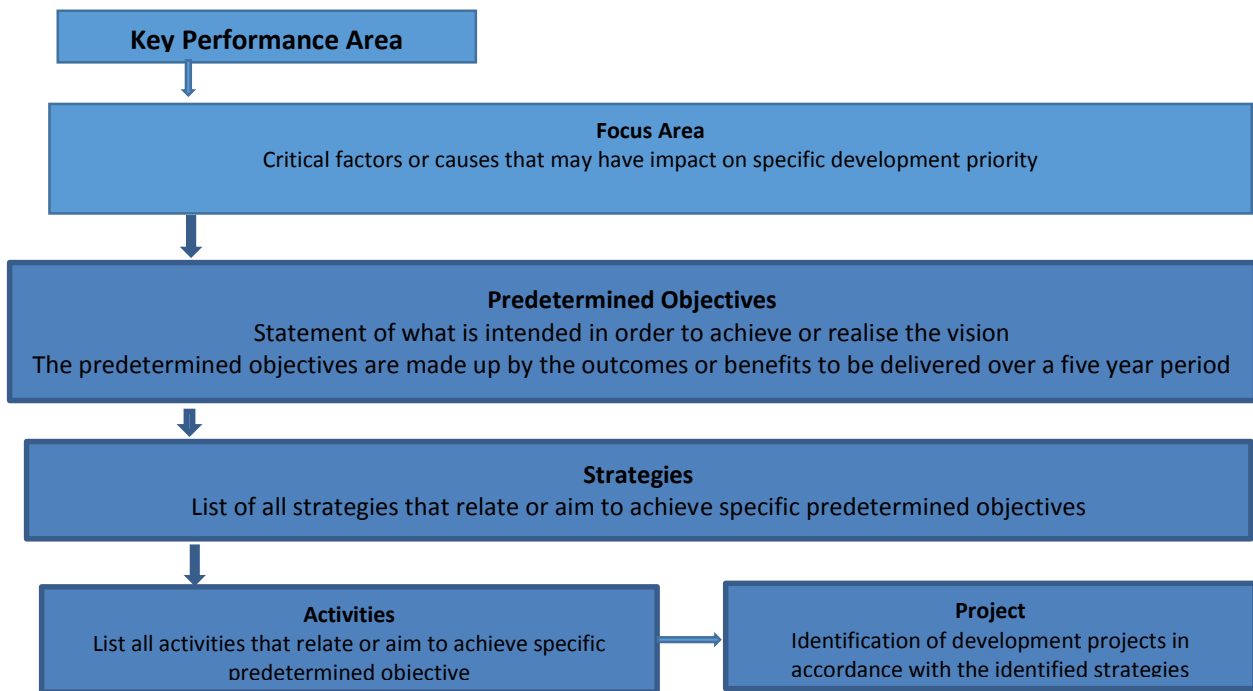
Key Performance Area

Focus Area
Critical factors or causes that may have impact on specific development priority

Predetermined Objectives
Statement of what is intended in order to achieve or realise the vision
The predetermined objectives are made up by the outcomes or benefits to be delivered over a five year period

Strategies
List of all strategies that relate or aim to achieve specific predetermined objectives

Activities
List all activities that relate or aim to achieve specific predetermined objective

Project
Identification of development projects in accordance with the identified strategies